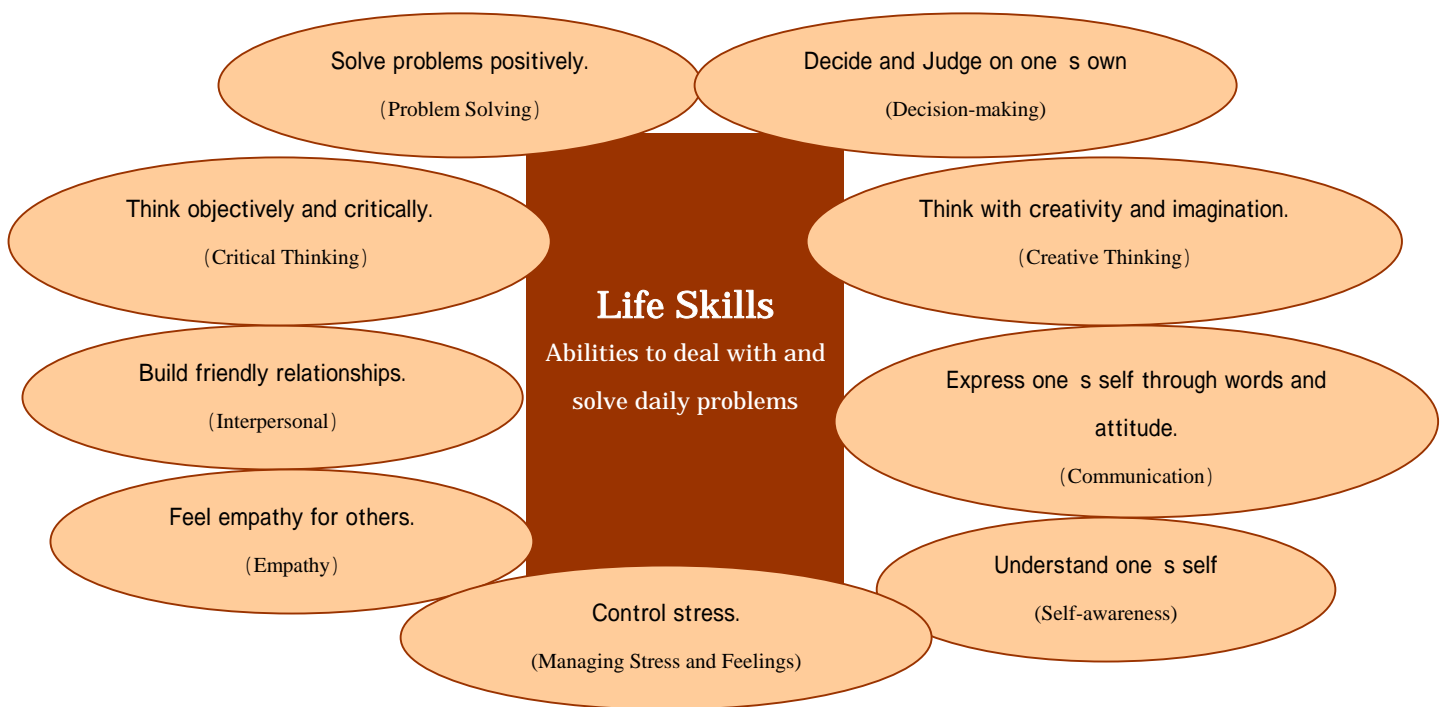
Solve problems positively.
(Problem Solving)

Decide and Judge on one s own
(Decision-making)

Think objectively and critically.
(Critical Thinking)

Think with creativity and imagination.
(Creative Thinking)

Life Skills
Abilities to deal with and solve daily problems

Build friendly relationships.
(Interpersonal)

Express one s self through words and attitude.
(Communication)

Feel empathy for others.
(Empathy)

Understand one s self
(Self-awareness)

Control stress.
(Managing Stress and Feelings)